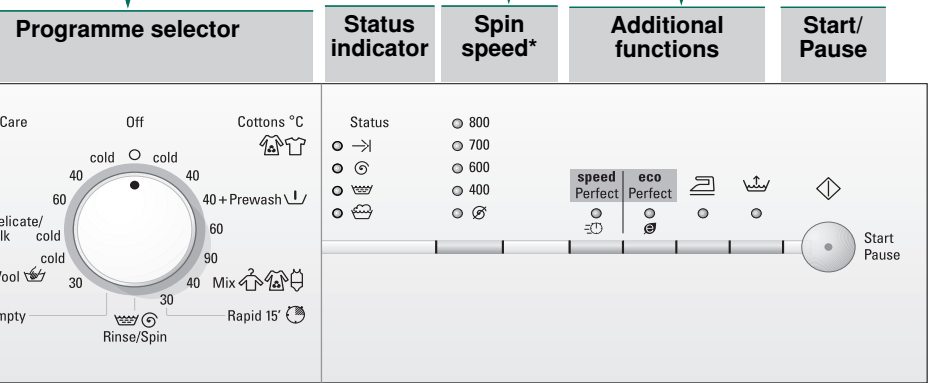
Programme selector

Status indicator

Spin speed*

Additional functions

Start/ Pause

Care

Off

Cottons °C

cold

cold

40

40

60

40 + Prewash

elicate/ lk

cold

60

cold

90

ool

30

40

Mix

30

mpty

Rapid 15'

Rinse/Spin

Status

800

700

600

400

speed Perfect

eco Perfect

Start Pause